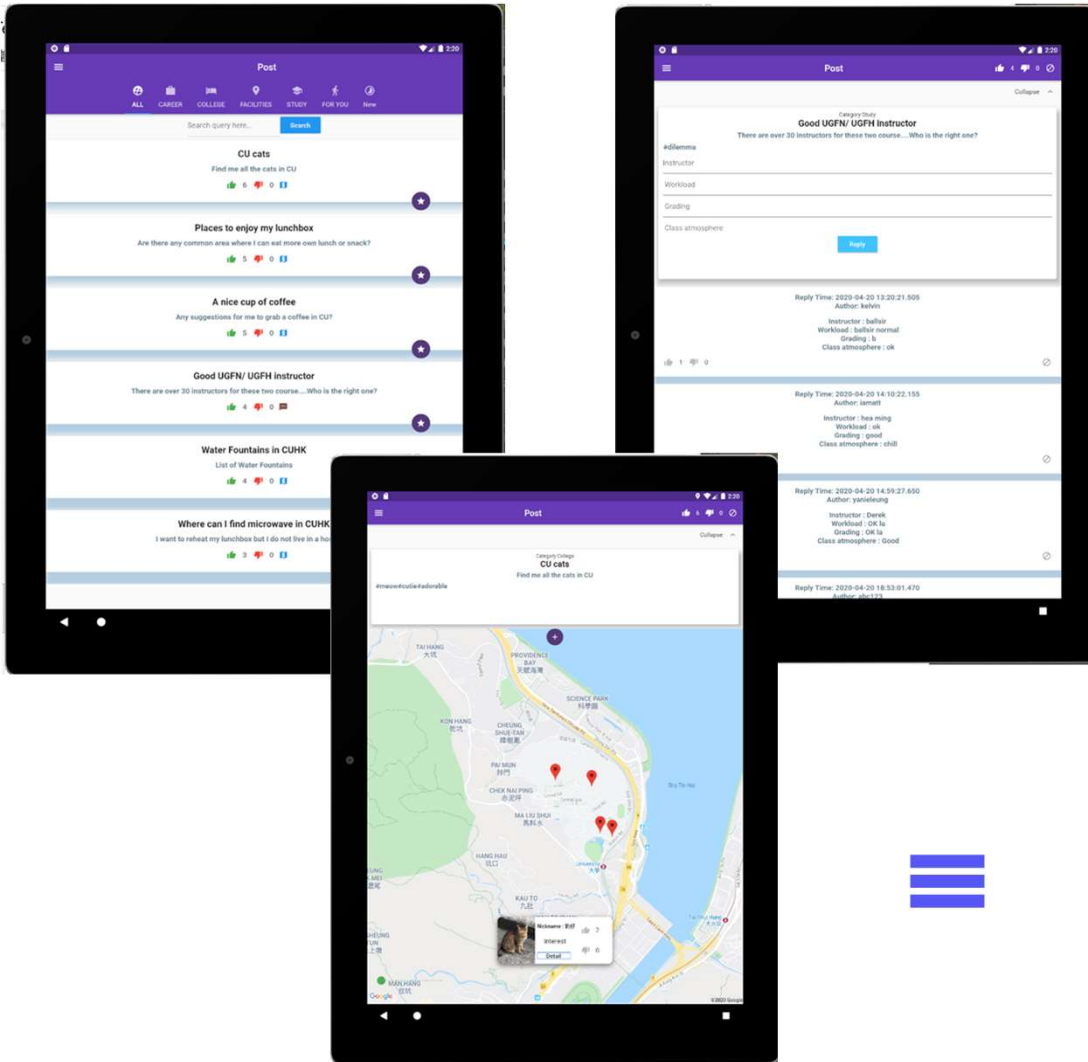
2:20

Post

ALL CAREER COLLEGE FACILITIES STUDY FOR YOU New

Search query here... Search

CU cats
Find me all the cats in CU
6 0 0

Places to enjoy my lunchbox
Are there any common area where I can eat more own lunch or snack?
5 0 0

A nice cup of coffee
Any suggestions for me to grab a coffee in CU?
5 0 0

Good UGFN/ UGFH instructor
There are over 30 instructors for these two course....Who is the right one?
4 0 0

Water Fountains in CUHK
List of Water Fountains
4 0 0

Where can I find microwave in CUHK
I want to reheat my lunchbox but I do not live in a ho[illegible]
3 0 0

2:20

Post 4 0

Collapse

Category Study
Good UGFN/ UGFH Instructor
There are over 30 instructors for these two course....Who is the right one?
#dilemma
Instructor
Workload
Grading
Class atmosphere
Reply

Reply Time: 2020-04-20 13:20:21.505
Author: kelvin
Instructor : ballsir
Workload : ballsir normal
Grading : b
Class atmosphere : ok
1 0

Reply Time: 2020-04-20 14:10:22.155
Author: iamatt
Instructor : hoa ming
Workload : ok
Grading : good
Class atmosphere : chill

Reply Time: 2020-04-20 14:59:27.650
Author: yanieleung
Instructor : Derek
Workload : OK la
Grading : OK la
Class atmosphere : Good

Reply Time: 2020-04-20 18:53:01.470
Author: abc123

2:20

Post 6 0

Collapse

Category College
CU cats
Find me all the cats in CU
#meow#cutie#adorable

TAI HANG
大坑
PROVIDENCE BAY
天賦海灣
SCIENCE PARK
科學園
KON HANG
CHEUNG SHUE TAN
PAI MUN
CHEK NAI PING
MA LIU SHUI
馬料水
HANG HAU
KAU TO
九肚
MAN HANG
Google

Nickname : 豬仔
Interest
Detail
7
0